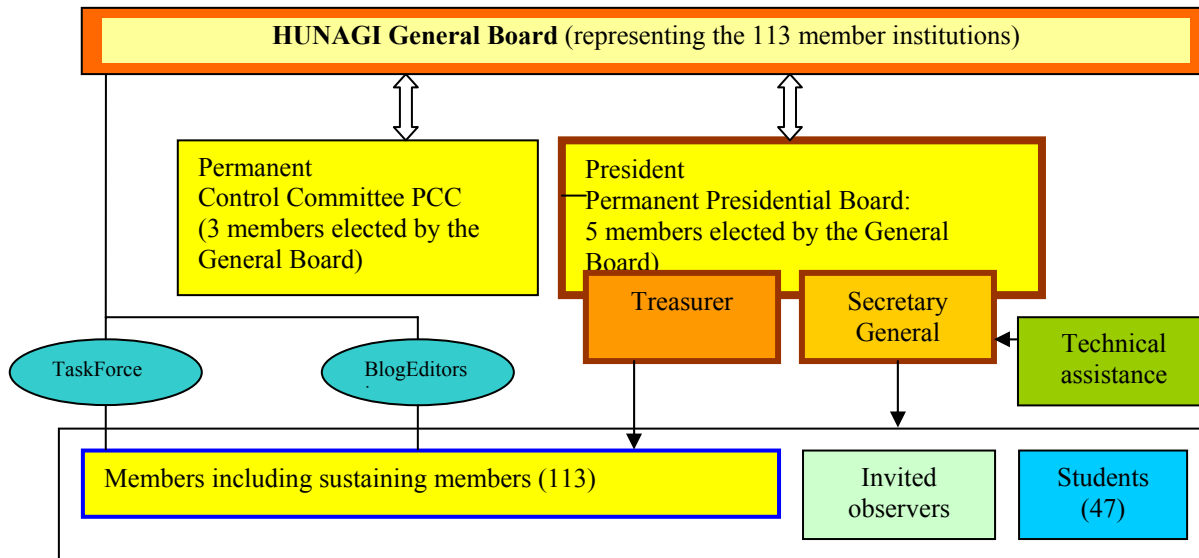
HUNAGI General Board (representing the 113 member institutions)

Permanent Control Committee PCC (3 members elected by the General Board)

President
Permanent Presidential Board: 5 members elected by the General Board)

Treasurer

Secretary General

Technical assistance

TaskForce

BlogEditors

Members including sustaining members (113)

Invited observers

Students (47)